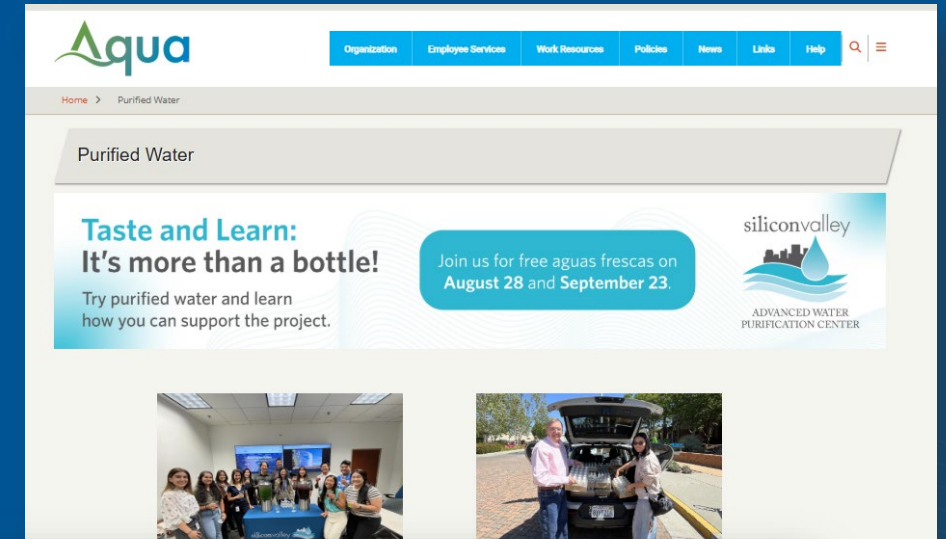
Aqua

Organization | Employee Services | Work Resources | Policies | News | Links | Help

Home > Purified Water

Purified Water

Taste and Learn:
It's more than a bottle!
Try purified water and learn how you can support the project.

Join us for free aguas frescas on August 28 and September 23.

siliconvalley
ADVANCED WATER PURIFICATION CENTER

siliconvalley